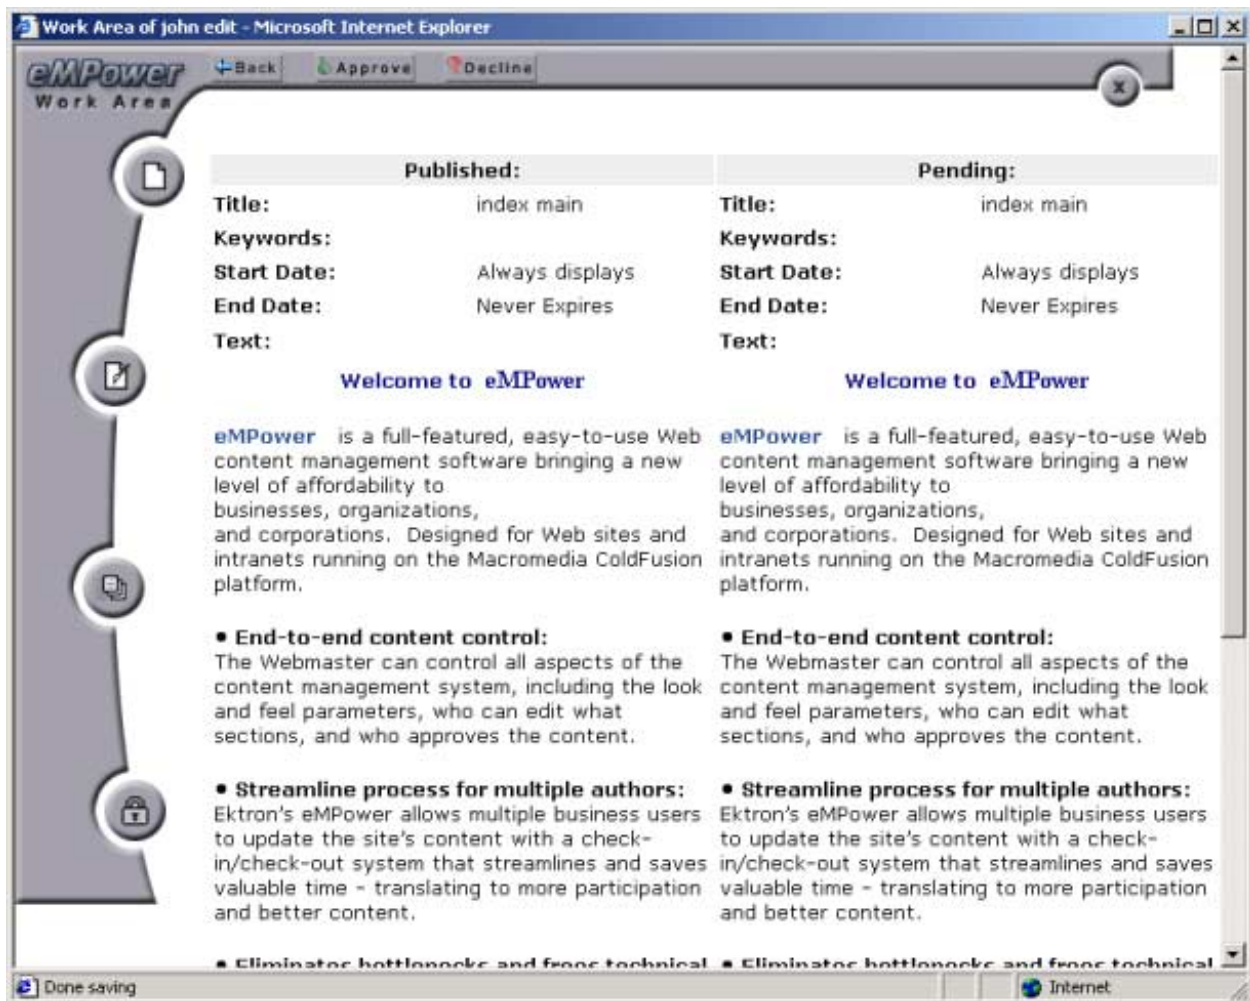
Work Area of john edit - Microsoft Internet Explorer

eMPower
Work Area

Back Approve Decline

x

| Published: | | Pending: | |
|---|---|---|---|
| Title: | index main | Title: | index main |
| Keywords: | | Keywords: | |
| Start Date: | Always displays | Start Date: | Always displays |
| End Date: | Never Expires | End Date: | Never Expires |
| Text: | | Text: | |

Welcome to eMPower

eMPower is a full-featured, easy-to-use Web content management software bringing a new level of affordability to businesses, organizations, and corporations. Designed for Web sites and intranets running on the Macromedia ColdFusion platform.

• End-to-end content control:
The Webmaster can control all aspects of the content management system, including the look and feel parameters, who can edit what sections, and who approves the content.

• Streamline process for multiple authors:
Ektron's eMPower allows multiple business users to update the site's content with a check-in/check-out system that streamlines and saves valuable time - translating to more participation and better content.

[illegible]

Welcome to eMPower

eMPower is a full-featured, easy-to-use Web content management software bringing a new level of affordability to businesses, organizations, and corporations. Designed for Web sites and intranets running on the Macromedia ColdFusion platform.

• End-to-end content control:
The Webmaster can control all aspects of the content management system, including the look and feel parameters, who can edit what sections, and who approves the content.

• Streamline process for multiple authors:
Ektron's eMPower allows multiple business users to update the site's content with a check-in/check-out system that streamlines and saves valuable time - translating to more participation and better content.

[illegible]

Done saving
Internet